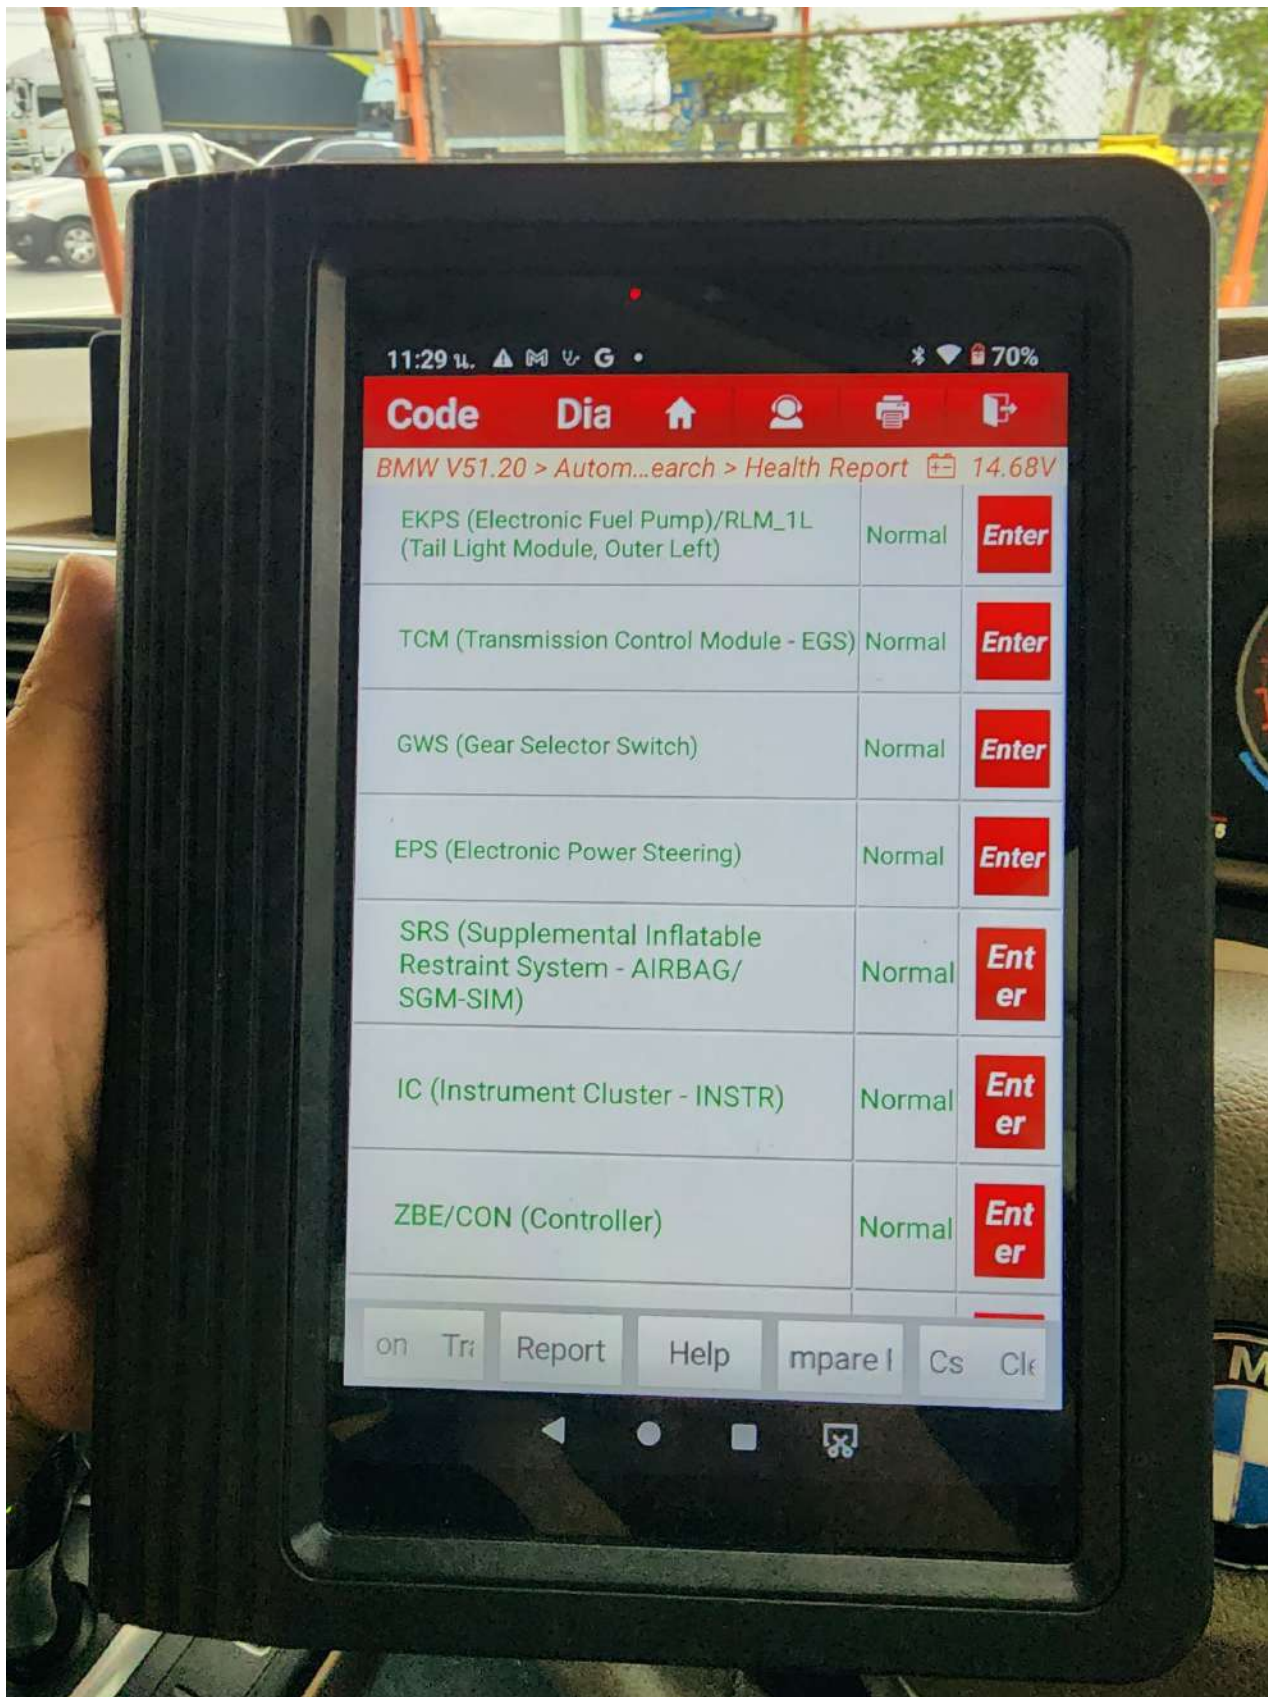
11:29 น. G • 70%

Code Dia

BMW V51.20 > Autom...earch > Health Report 14.68V

| | | |
|---|---|---|
| EKPS (Electronic Fuel Pump)/RLM_1L (Tail Light Module, Outer Left) | Normal | Enter |
| TCM (Transmission Control Module - EGS) | Normal | Enter |
| GWS (Gear Selector Switch) | Normal | Enter |
| EPS (Electronic Power Steering) | Normal | Enter |
| SRS (Supplemental Inflatable Restraint System - AIRBAG/ SGM-SIM) | Normal | Enter |
| IC (Instrument Cluster - INSTR) | Normal | Enter |
| ZBE/CON (Controller) | Normal | Enter |

on Tr Report Help mpare I Cs Cl